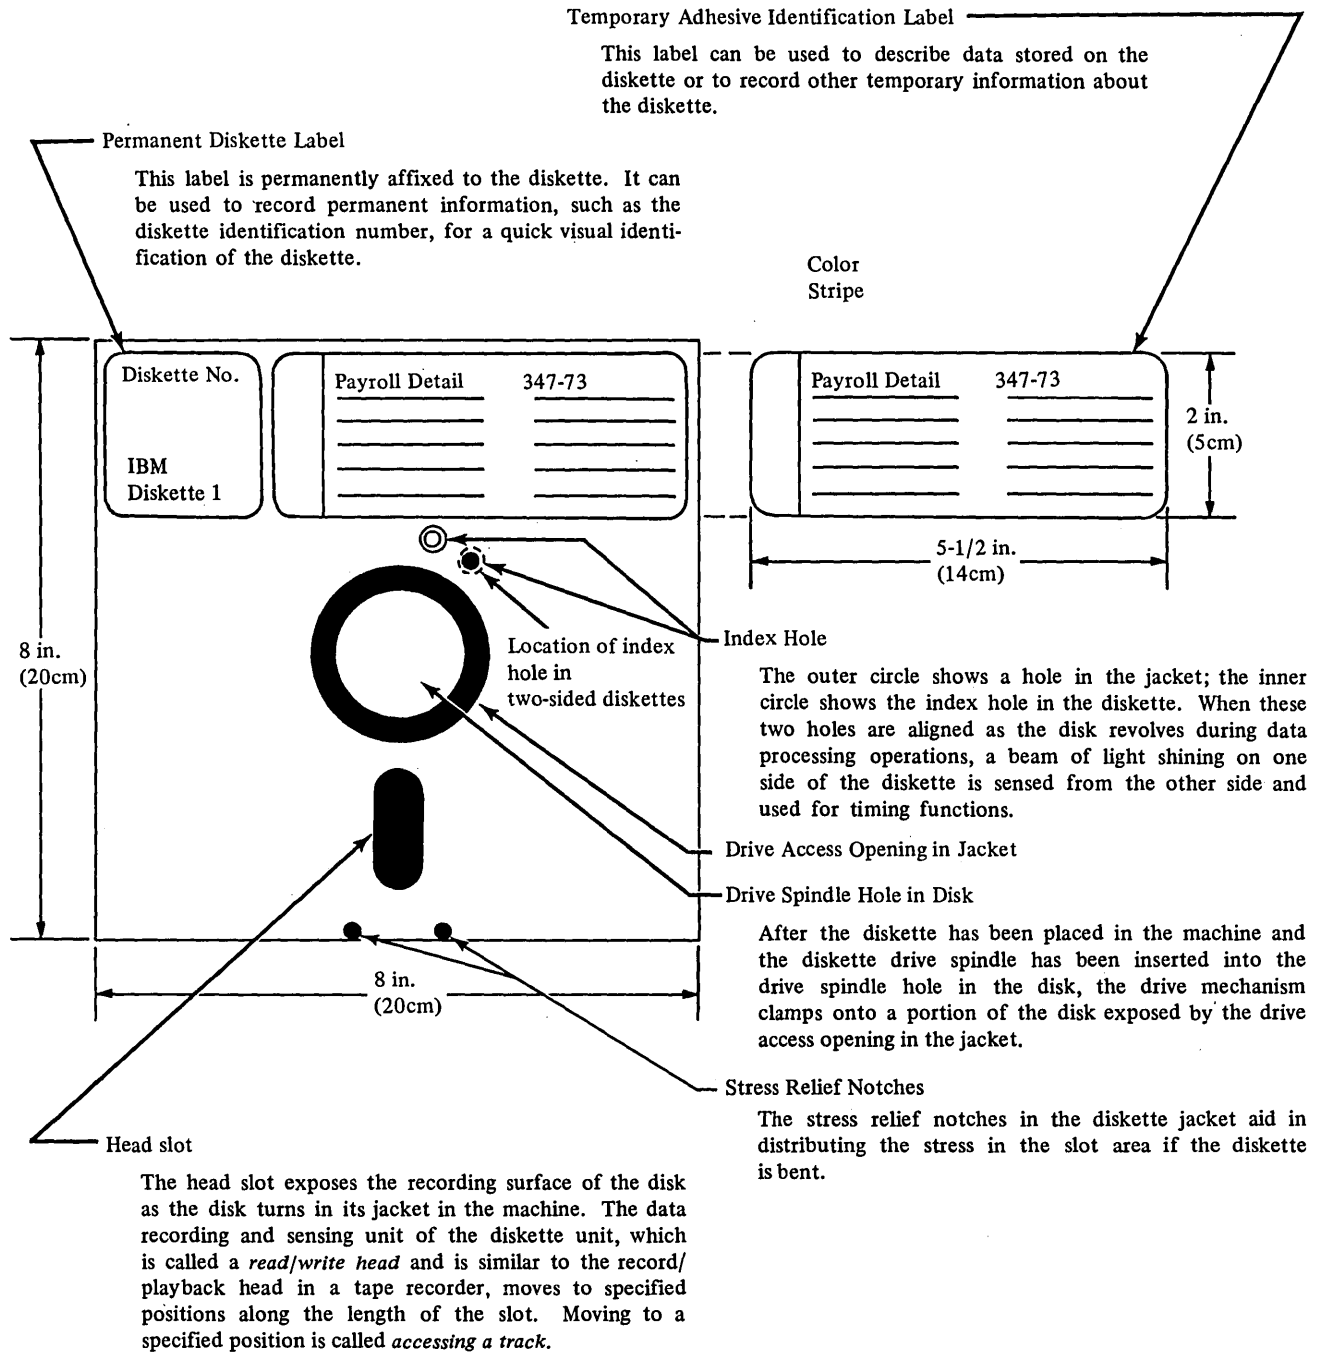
Temporary Adhesive Identification Label

This label can be used to describe data stored on the diskette or to record other temporary information about the diskette.

Permanent Diskette Label

This label is permanently affixed to the diskette. It can be used to record permanent information, such as the diskette identification number, for a quick visual identification of the diskette.

Color Stripe

Diskette No.

IBM Diskette 1

Payroll Detail 347-73

Payroll Detail 347-73

2 in. (5cm)

5-1/2 in. (14cm)

8 in. (20cm)

Location of index hole in two-sided diskettes

Index Hole

The outer circle shows a hole in the jacket; the inner circle shows the index hole in the diskette. When these two holes are aligned as the disk revolves during data processing operations, a beam of light shining on one side of the diskette is sensed from the other side and used for timing functions.

Drive Access Opening in Jacket

Drive Spindle Hole in Disk

After the diskette has been placed in the machine and the diskette drive spindle has been inserted into the drive spindle hole in the disk, the drive mechanism clamps onto a portion of the disk exposed by the drive access opening in the jacket.

8 in. (20cm)

Stress Relief Notches

The stress relief notches in the diskette jacket aid in distributing the stress in the slot area if the diskette is bent.

Head slot

The head slot exposes the recording surface of the disk as the disk turns in its jacket in the machine. The data recording and sensing unit of the diskette unit, which is called a *read/write head* and is similar to the record/playback head in a tape recorder, moves to specified positions along the length of the slot. Moving to a specified position is called *accessing a track.*